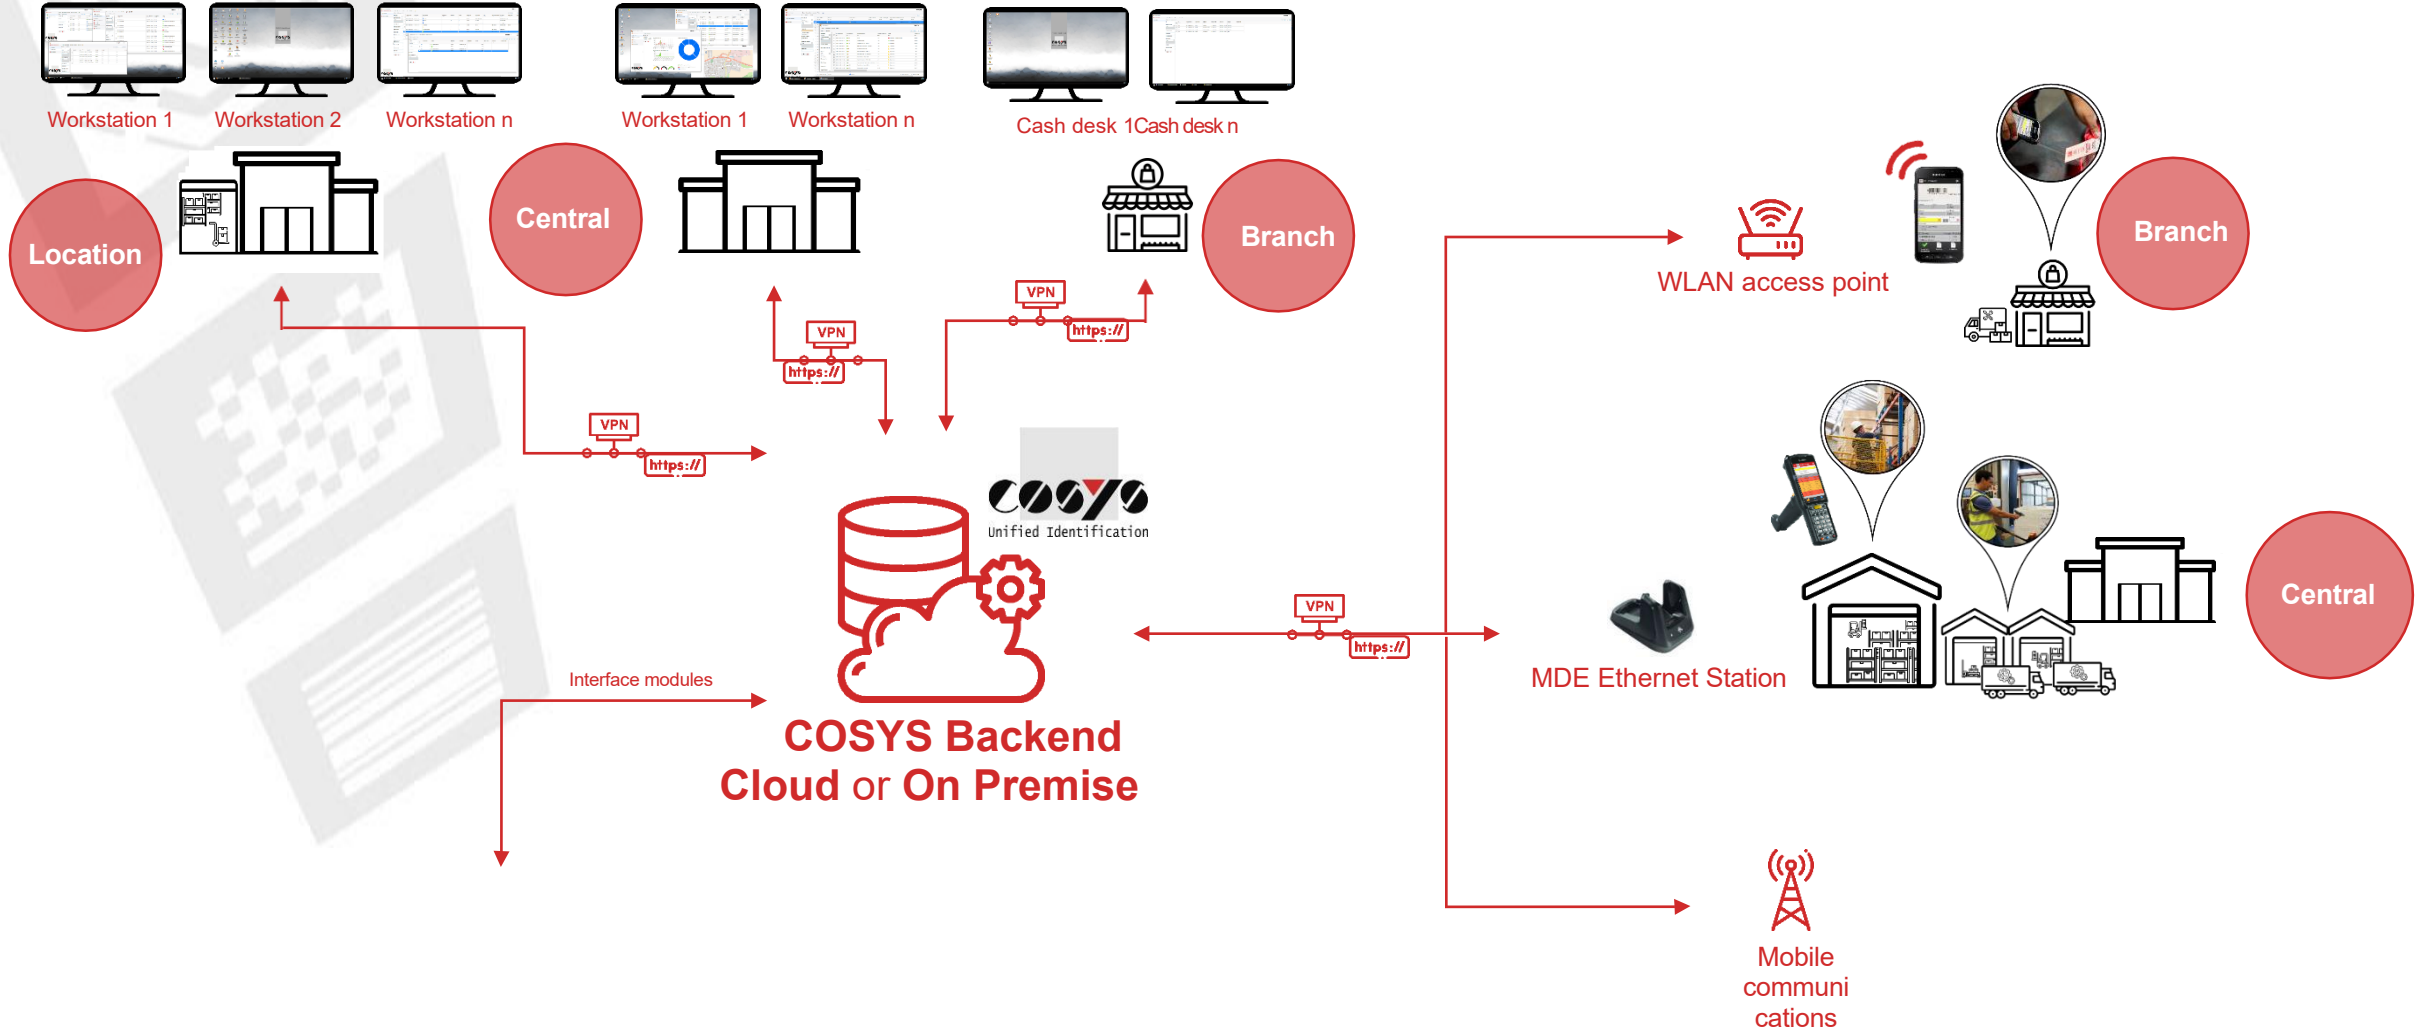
Workstation 1
Workstation 2
Workstation n
Workstation 1
Workstation n
Cash desk 1
Cash desk n

Location
Central
Branch
Branch
Central

VPN
https://
VPN
https://
VPN
https://
VPN
https://

WLAN access point

COSYS
Unified Identification

Interface modules

COSYS Backend
Cloud or On Premise

MDE Ethernet Station

Mobile communi cations